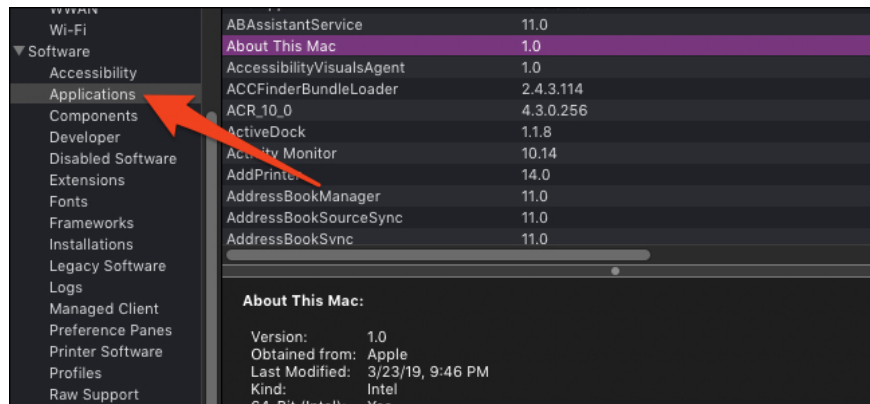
WWAN
Wi-Fi
▼Software
Accessibility
Applications
Components
Developer
Disabled Software
Extensions
Fonts
Frameworks
Installations
Legacy Software
Logs
Managed Client
Preference Panes
Printer Software
Profiles
Raw Support

| | |
|---|---|
| ABAssistantService | 11.0 |
| About This Mac | 1.0 |
| AccessibilityVisualsAgent | 1.0 |
| ACCFinderBundleLoader | 2.4.3.114 |
| ACR_10_0 | 4.3.0.256 |
| ActiveDock | 1.1.8 |
| Act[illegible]y Monitor | 10.14 |
| AddPrinte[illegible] | 14.0 |
| AddressBookManager | 11.0 |
| AddressBookSourceSync | 11.0 |
| AddressBookSync | 11.0 |

About This Mac:

Version: 1.0
Obtained from: Apple
Last Modified: 3/23/19, 9:46 PM
Kind: Intel
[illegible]